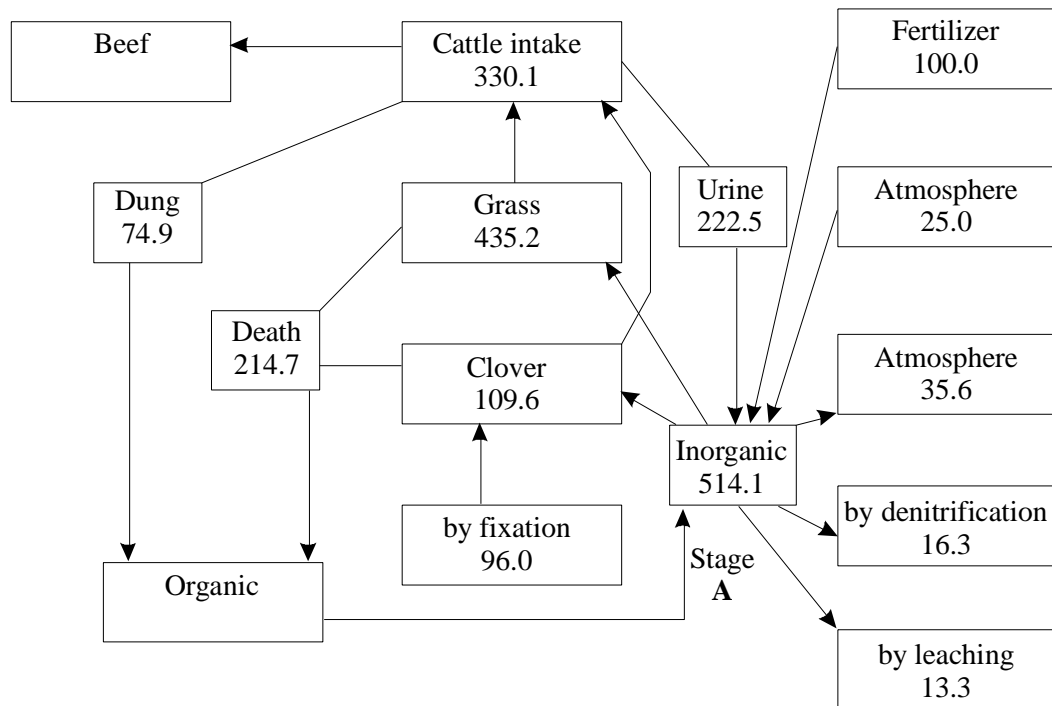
Beef

Cattle intake
330.1

Fertilizer
100.0

Dung
74.9

Grass
435.2

Urine
222.5

Atmosphere
25.0

Death
214.7

Clover
109.6

Atmosphere
35.6

Inorganic
514.1

by fixation
96.0

by denitrification
16.3

Organic

Stage
A

by leaching
13.3